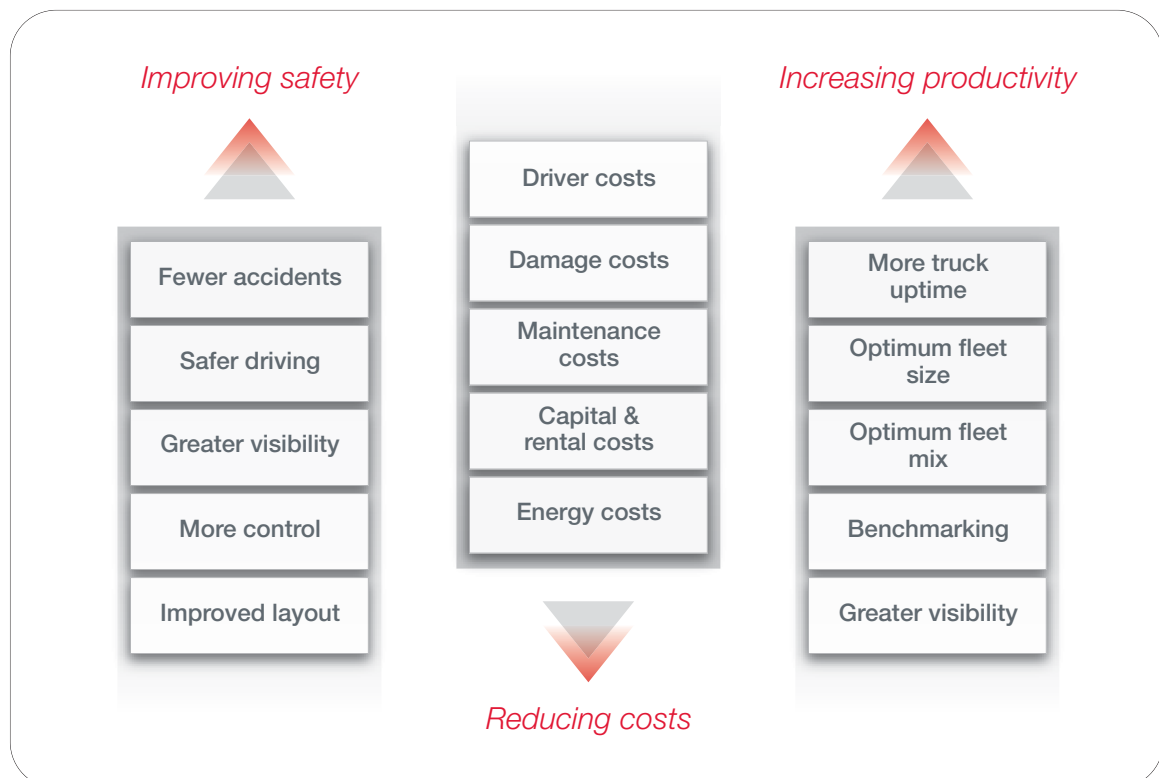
Improving safety

Fewer accidents

Safer driving

Greater visibility

More control

Improved layout

Driver costs

Damage costs

Maintenance costs

Capital & rental costs

Energy costs

Reducing costs

Increasing productivity

More truck uptime

Optimum fleet size

Optimum fleet mix

Benchmarking

Greater visibility